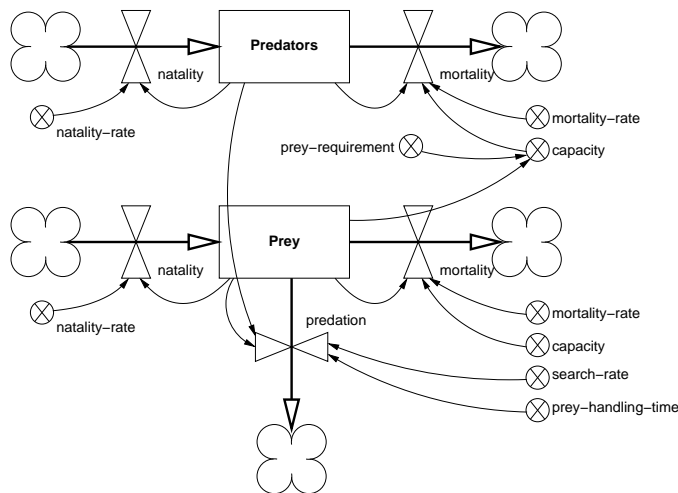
Predators

natality

mortality

natality−rate

mortality−rate

prey−requirement

capacity

Prey

natality

mortality

natality−rate

predation

mortality−rate

capacity

search−rate

prey−handling−time